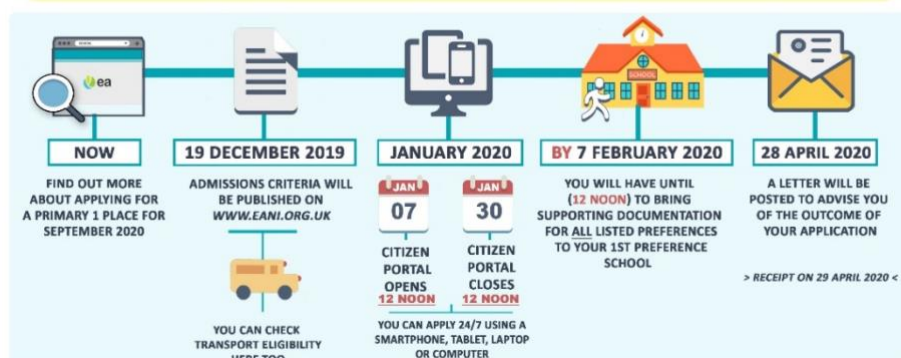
ea

SCHOOL

NOW

FIND OUT MORE ABOUT APPLYING FOR A PRIMARY 1 PLACE FOR SEPTEMBER 2020

19 DECEMBER 2019

ADMISSIONS CRITERIA WILL BE PUBLISHED ON WWW.EANI.ORG.UK

YOU CAN CHECK TRANSPORT ELIGIBILITY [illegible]

JANUARY 2020

JAN 07

CITIZEN PORTAL OPENS 12 NOON

JAN 30

CITIZEN PORTAL CLOSES 12 NOON

YOU CAN APPLY 24/7 USING A SMARTPHONE, TABLET, LAPTOP OR COMPUTER

BY 7 FEBRUARY 2020

YOU WILL HAVE UNTIL (12 NOON) TO BRING SUPPORTING DOCUMENTATION FOR ALL LISTED PREFERENCES TO YOUR 1ST PREFERENCE SCHOOL

28 APRIL 2020

A LETTER WILL BE POSTED TO ADVISE YOU OF THE OUTCOME OF YOUR APPLICATION

> RECEIPT ON 29 APRIL 2020 <